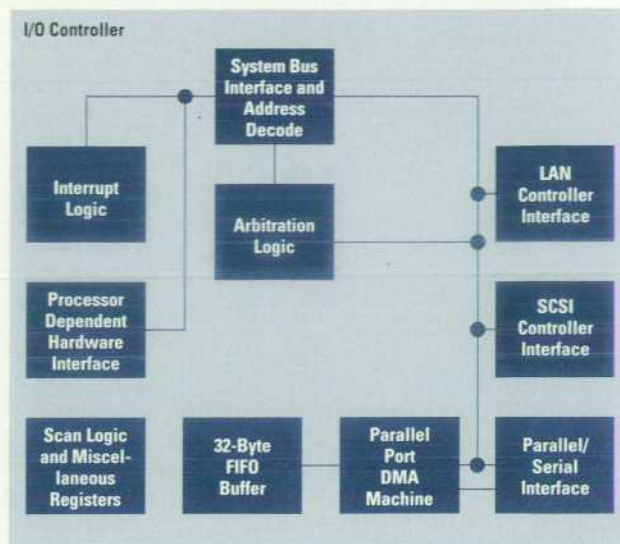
I/O Controller

System Bus Interface and Address Decode

Interrupt Logic

Arbitration Logic

LAN Controller Interface

Processor Dependent Hardware Interface

SCSI Controller Interface

Scan Logic and Miscellaneous Registers

32-Byte FIFO Buffer

Parallel Port DMA Machine

Parallel/ Serial Interface